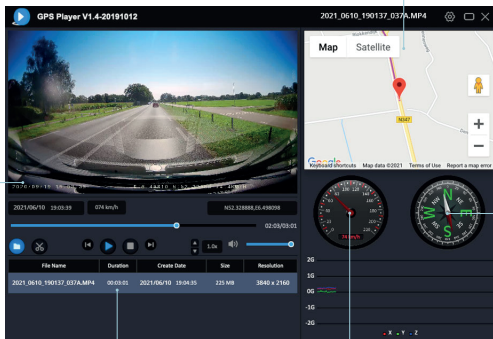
GPS Player V1.4-20191012

2021_0610_190137_037A.MP4

Map Satellite

N347

+

−

Google

Keyboard shortcuts Map data ©2021 Terms of Use Report a map error

2021/06/10 19:03:39

074 km/h

N52.328888,E6.498098

02:03/03:01

1.0x

| File Name | Duration | Create Date | Size | Resolution |
|---|---|---|---|---|
| 2021_0610_190137_037A.MP4 | 00:03:01 | 2021/06/10 19:04:35 | 225 MB | 3840 x 2160 |

N

S

W

E

2G

1G

0G

-1G

-2G

- X - Y - Z